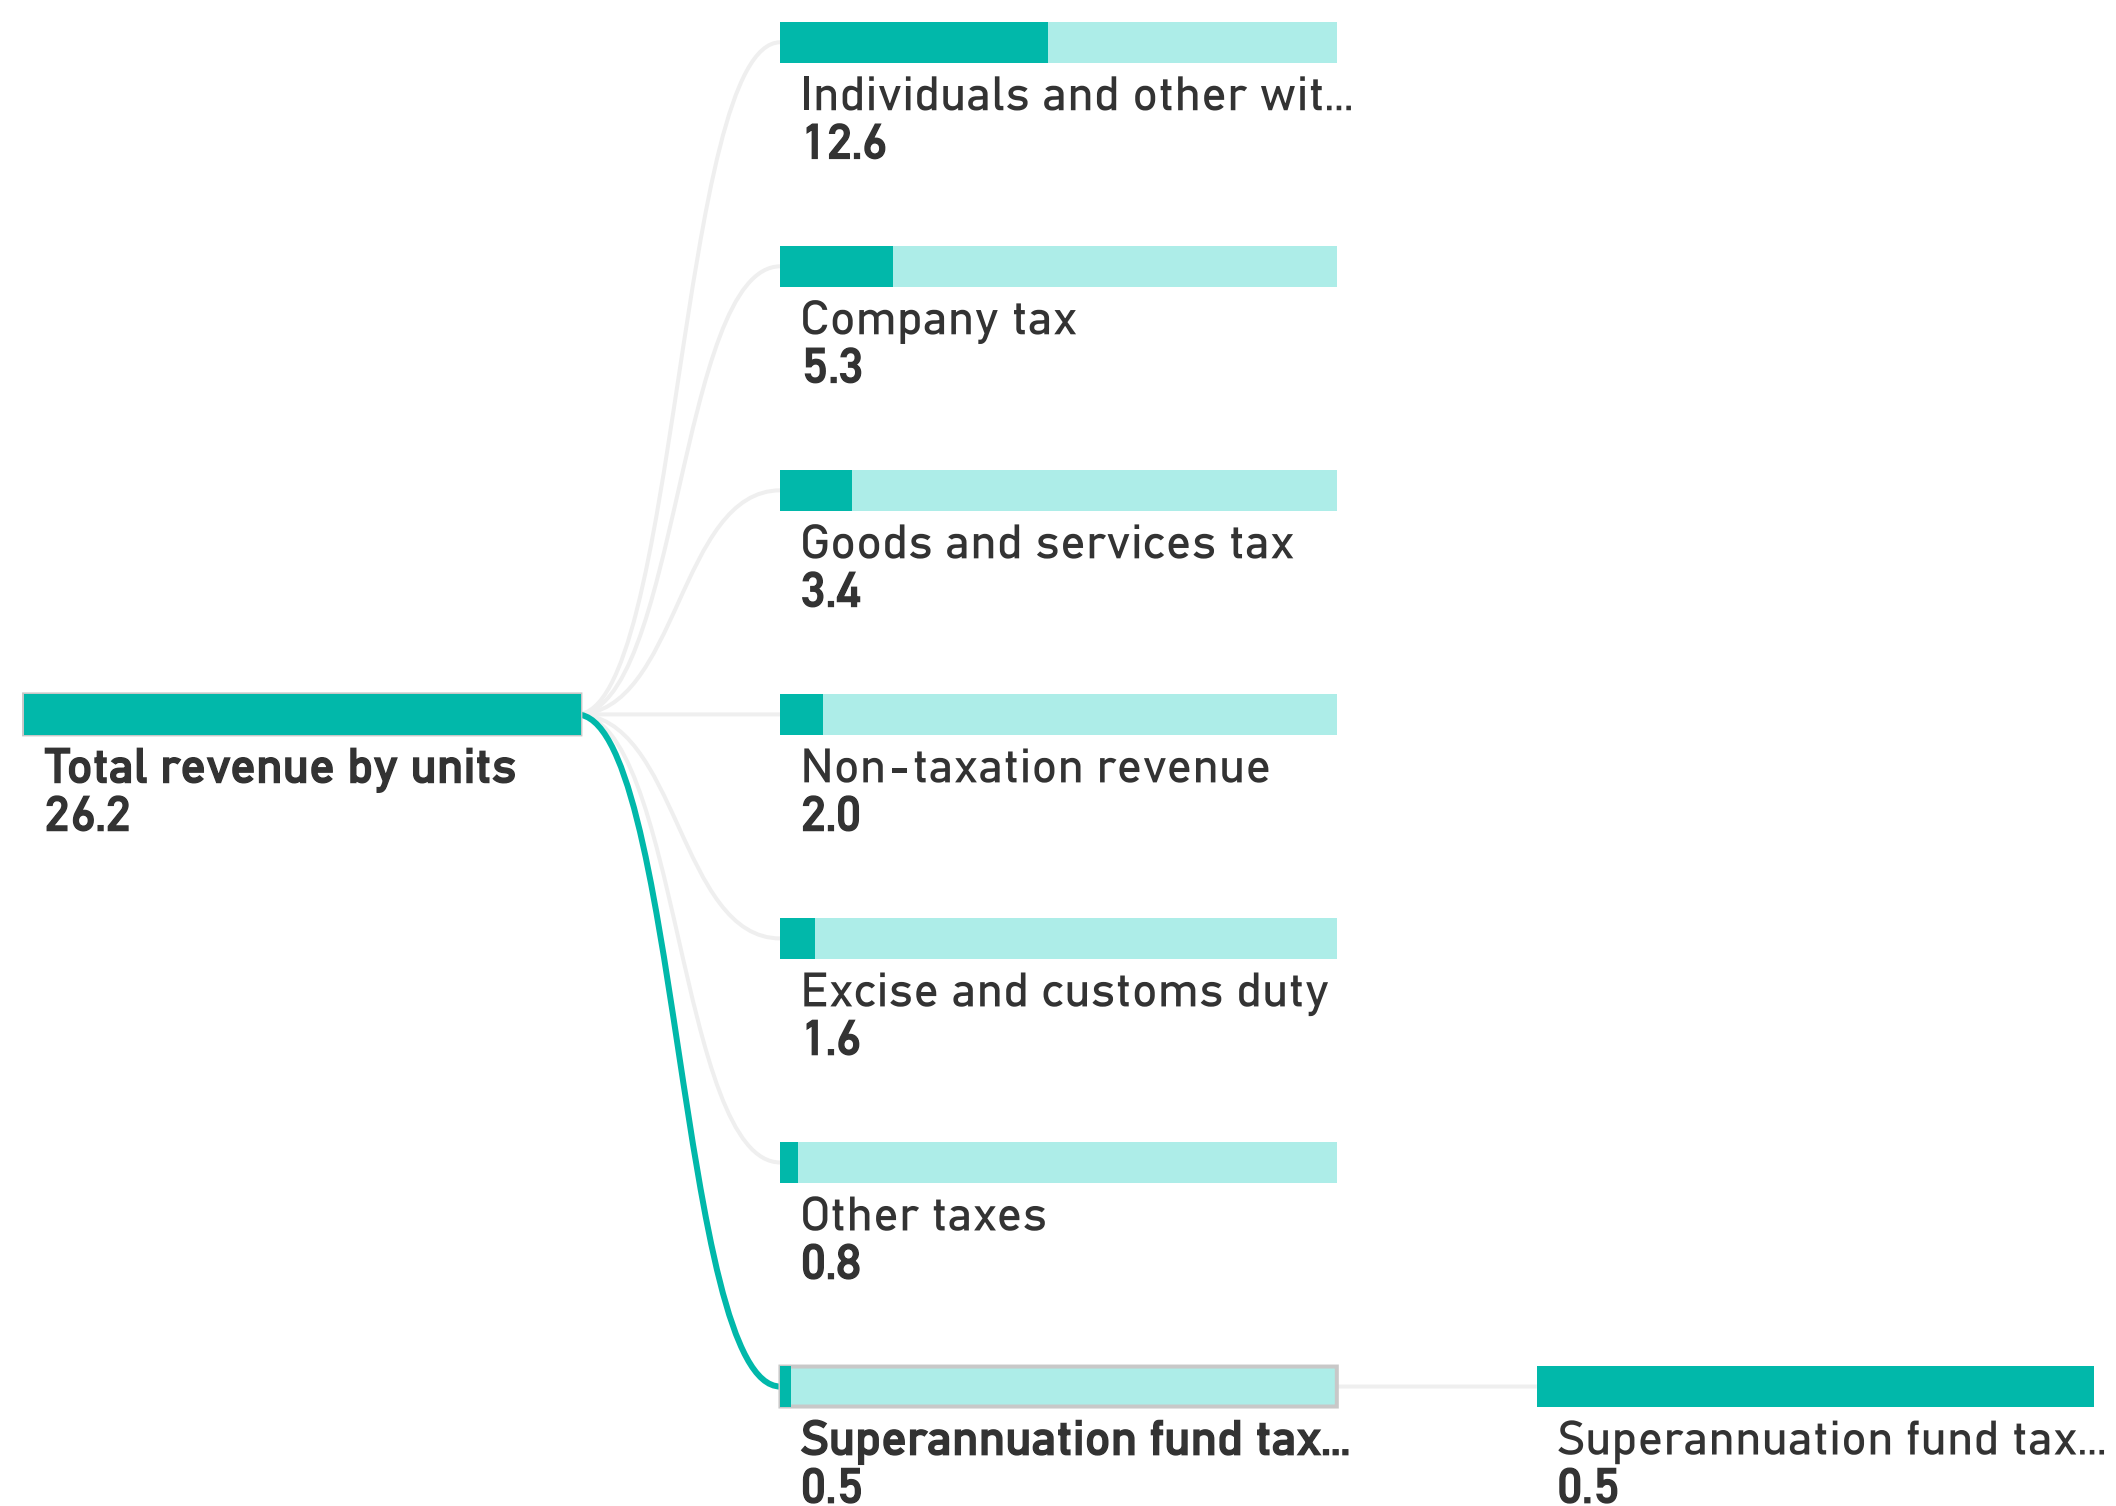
Individuals and other wit...
12.6

Company tax
5.3

Goods and services tax
3.4

Total revenue by units
26.2

Non-taxation revenue
2.0

Excise and customs duty
1.6

Other taxes
0.8

Superannuation fund tax...
0.5

Superannuation fund tax...
0.5